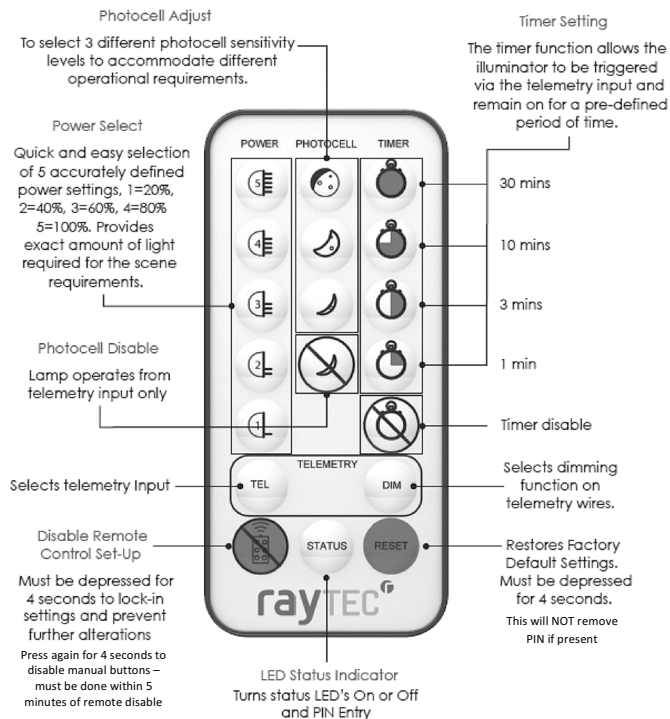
Photocell Adjust

To select 3 different photocell sensitivity levels to accommodate different operational requirements.

Timer Setting

The timer function allows the illuminator to be triggered via the telemetry input and remain on for a pre-defined period of time.

Power Select

Quick and easy selection of 5 accurately defined power settings, 1=20%, 2=40%, 3=60%, 4=80% 5=100%. Provides exact amount of light required for the scene requirements.

POWER

PHOTOCELL

TIMER

5

4

3

2

1

30 mins

10 mins

3 mins

1 min

Photocell Disable

Lamp operates from telemetry input only

Timer disable

TELEMETRY

Selects telemetry Input

TEL

DIM

Selects dimming function on telemetry wires.

Disable Remote Control Set-Up

Must be depressed for 4 seconds to lock-in settings and prevent further alterations

Press again for 4 seconds to disable manual buttons – must be done within 5 minutes of remote disable

STATUS

RESET

Restores Factory Default Settings. Must be depressed for 4 seconds.

This will NOT remove PIN if present

raytec

LED Status Indicator

Turns status LED's On or Off and PIN Entry